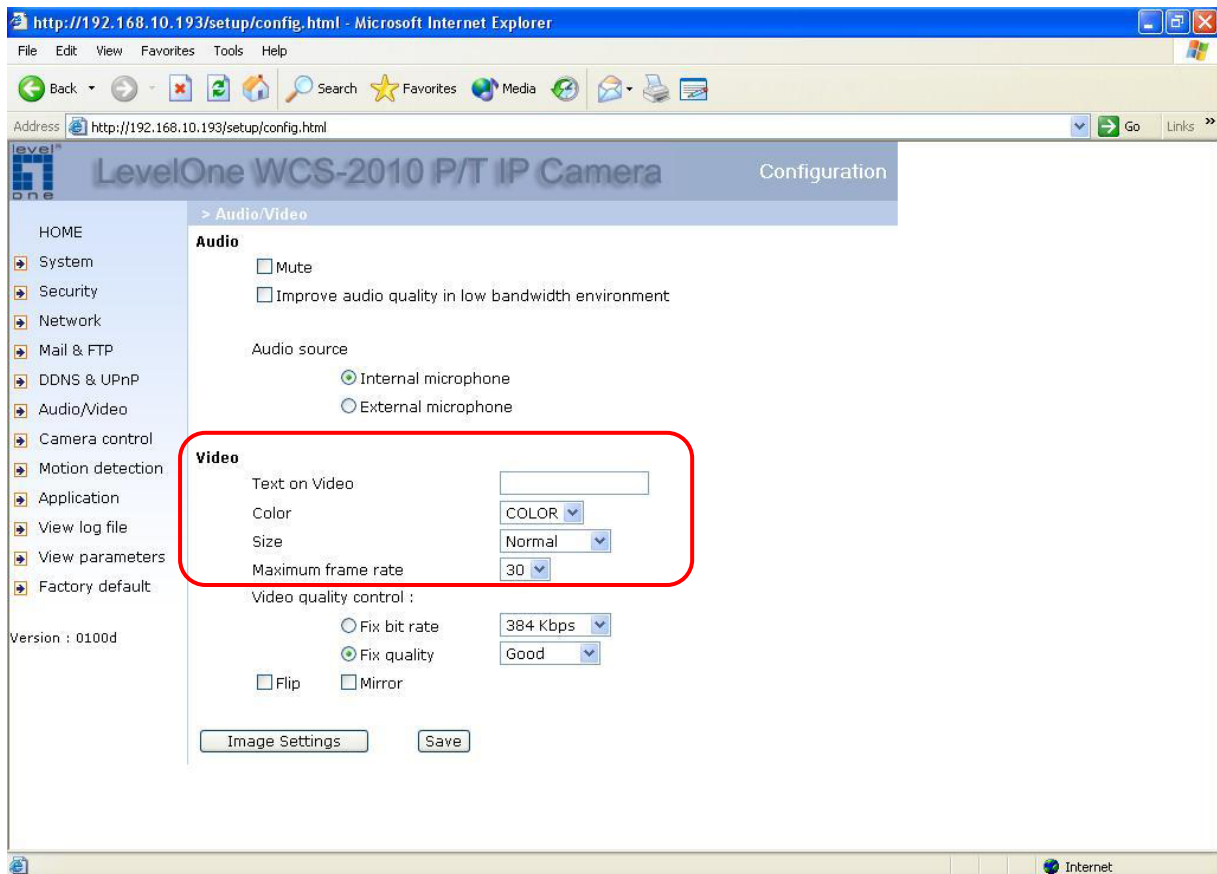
http://192.168.10.193/setup/config.html - Microsoft Internet Explorer

File Edit View Favorites Tools Help

Back Search Favorites Media

Address http://192.168.10.193/setup/config.html Go Links

level one

LevelOne WCS-2010 P/T IP Camera Configuration

> Audio/Video

HOME
System
Security
Network
Mail & FTP
DDNS & UPnP
Audio/Video
Camera control
Motion detection
Application
View log file
View parameters
Factory default

Version : 0100d

Audio

Mute

Improve audio quality in low bandwidth environment

Audio source

Internal microphone

External microphone

Video

Text on Video

Color COLOR

Size Normal

Maximum frame rate 30

Video quality control :

Fix bit rate 384 Kbps

Fix quality Good

Flip Mirror

Image Settings Save

Internet